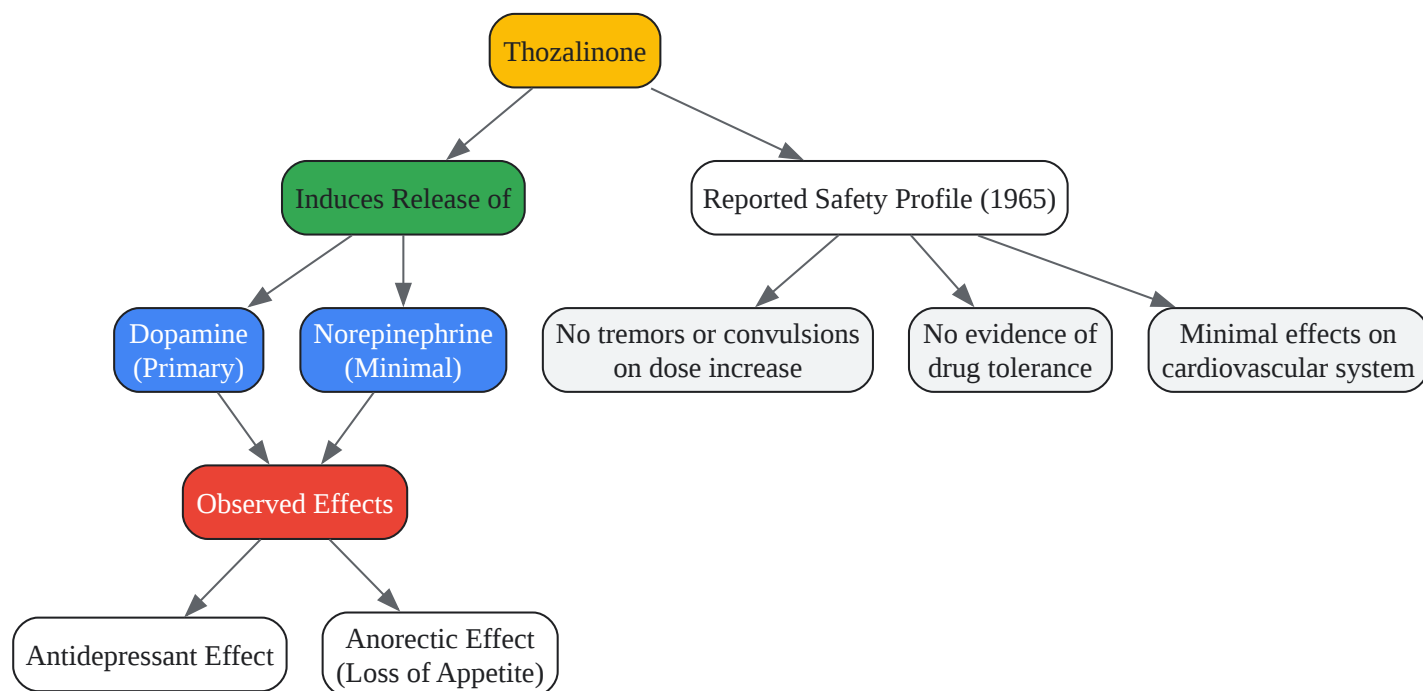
Thozalinone

Induces Release of

Reported Safety Profile (1965)

Dopamine (Primary)

Norepinephrine (Minimal)

No tremors or convulsions on dose increase

No evidence of drug tolerance

Minimal effects on cardiovascular system

Observed Effects

Antidepressant Effect

Anorectic Effect (Loss of Appetite)